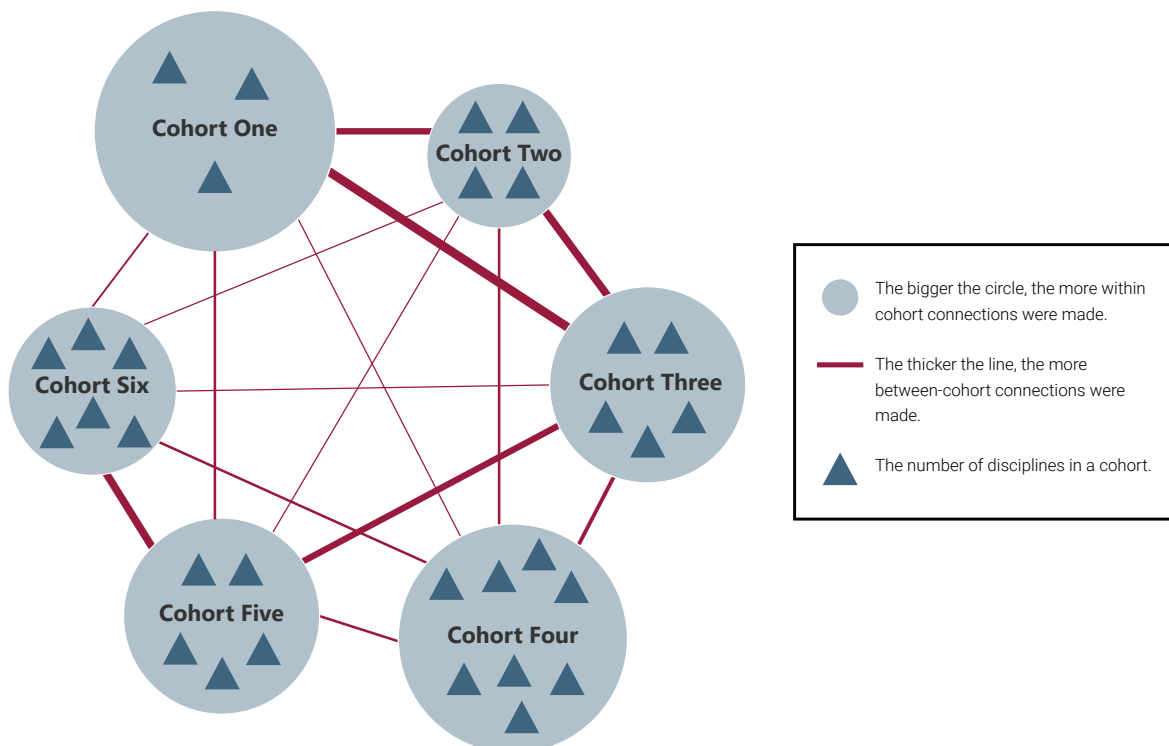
Cohort One

Cohort Two

Cohort Six

Cohort Three

Cohort Five

Cohort Four

The bigger the circle, the more within cohort connections were made.

The thicker the line, the more between-cohort connections were made.

The number of disciplines in a cohort.